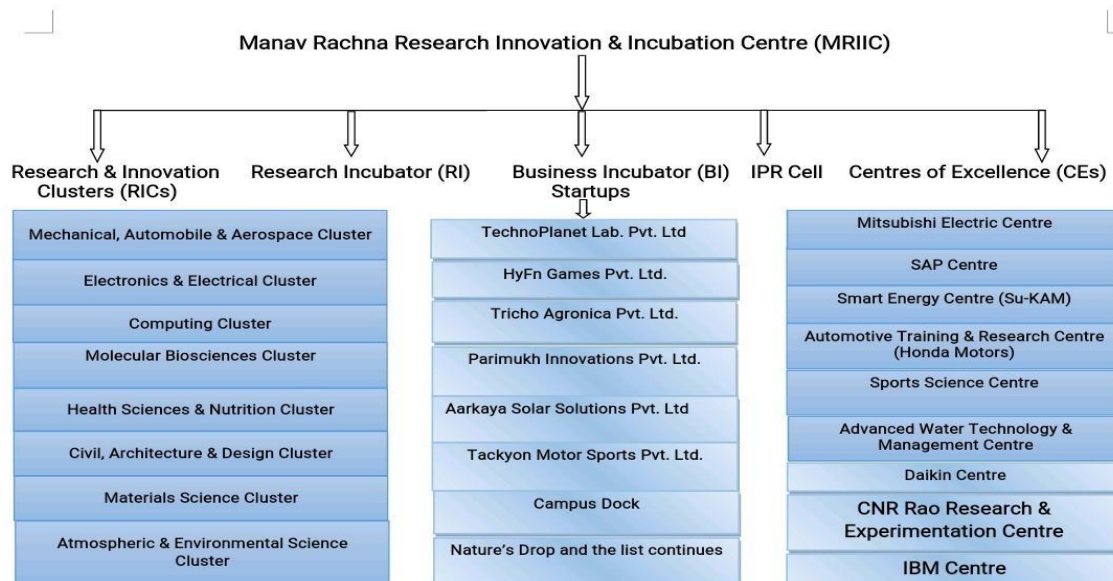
Manav Rachna Research Innovation & Incubation Centre (MRIIC)

Research & Innovation Clusters (RICs)

Research Incubator (RI)

Business Incubator (BI) Startups

IPR Cell

Centres of Excellence (CEs)

Mechanical, Automobile & Aerospace Cluster

Electronics & Electrical Cluster

Computing Cluster

Molecular Biosciences Cluster

Health Sciences & Nutrition Cluster

Civil, Architecture & Design Cluster

Materials Science Cluster

Atmospheric & Environmental Science Cluster

TechnoPlanet Lab. Pvt. Ltd

HyFn Games Pvt. Ltd.

Tricho Agronica Pvt. Ltd.

Parimukh Innovations Pvt. Ltd.

Aarkaya Solar Solutions Pvt. Ltd

Tackyon Motor Sports Pvt. Ltd.

Campus Dock

Nature's Drop and the list continues

Mitsubishi Electric Centre

SAP Centre

Smart Energy Centre (Su-KAM)

Automotive Training & Research Centre (Honda Motors)

Sports Science Centre

Advanced Water Technology & Management Centre

Daikin Centre

CNR Rao Research & Experimentation Centre

IBM Centre